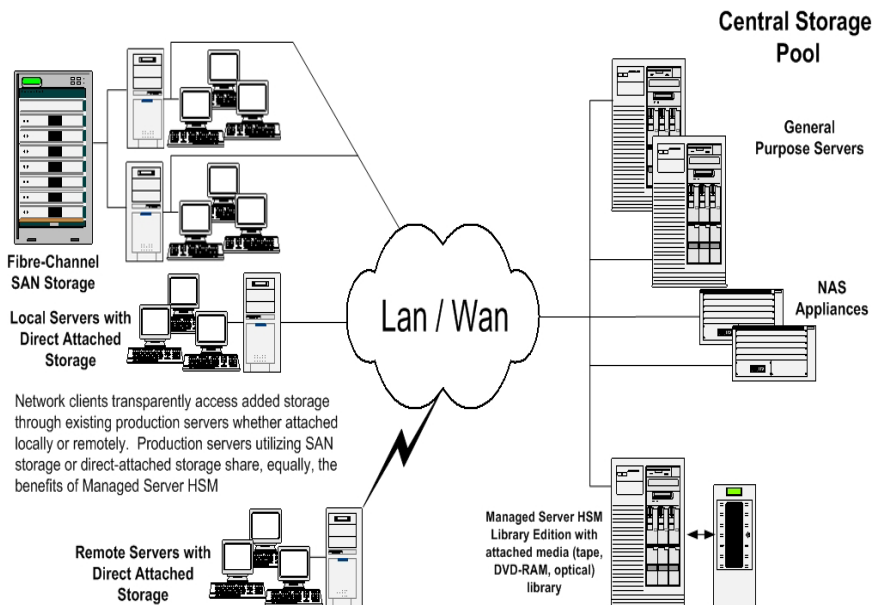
Central Storage Pool

General Purpose Servers

Fibre-Channel SAN Storage

Local Servers with Direct Attached Storage

Lan / Wan

NAS Appliances

Network clients transparently access added storage through existing production servers whether attached locally or remotely. Production servers utilizing SAN storage or direct-attached storage share, equally, the benefits of Managed Server HSM

Remote Servers with Direct Attached Storage

Managed Server HSM Library Edition with attached media (tape, DVD-RAM, optical) library